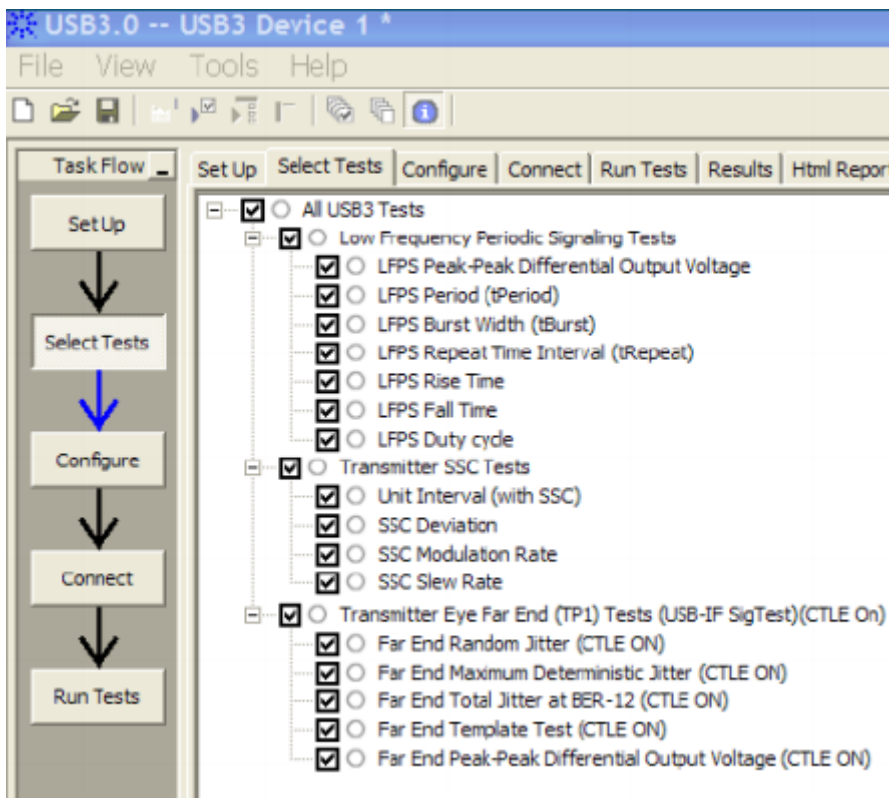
USB3.0 -- USB3 Device 1 *

File View Tools Help

Task Flow

Set Up

Select Tests

Configure

Connect

Run Tests

Set Up | Select Tests | Configure | Connect | Run Tests | Results | Html Repor

All USB3 Tests
Low Frequency Periodic Signaling Tests
LFPS Peak-Peak Differential Output Voltage
LFPS Period (tPeriod)
LFPS Burst Width (tBurst)
LFPS Repeat Time Interval (tRepeat)
LFPS Rise Time
LFPS Fall Time
LFPS Duty cycle
Transmitter SSC Tests
Unit Interval (with SSC)
SSC Deviation
SSC Modulation Rate
SSC Slew Rate
Transmitter Eye Far End (TP1) Tests (USB-IF SigTest)(CTLE On)
Far End Random Jitter (CTLE ON)
Far End Maximum Deterministic Jitter (CTLE ON)
Far End Total Jitter at BER-12 (CTLE ON)
Far End Template Test (CTLE ON)
Far End Peak-Peak Differential Output Voltage (CTLE ON)